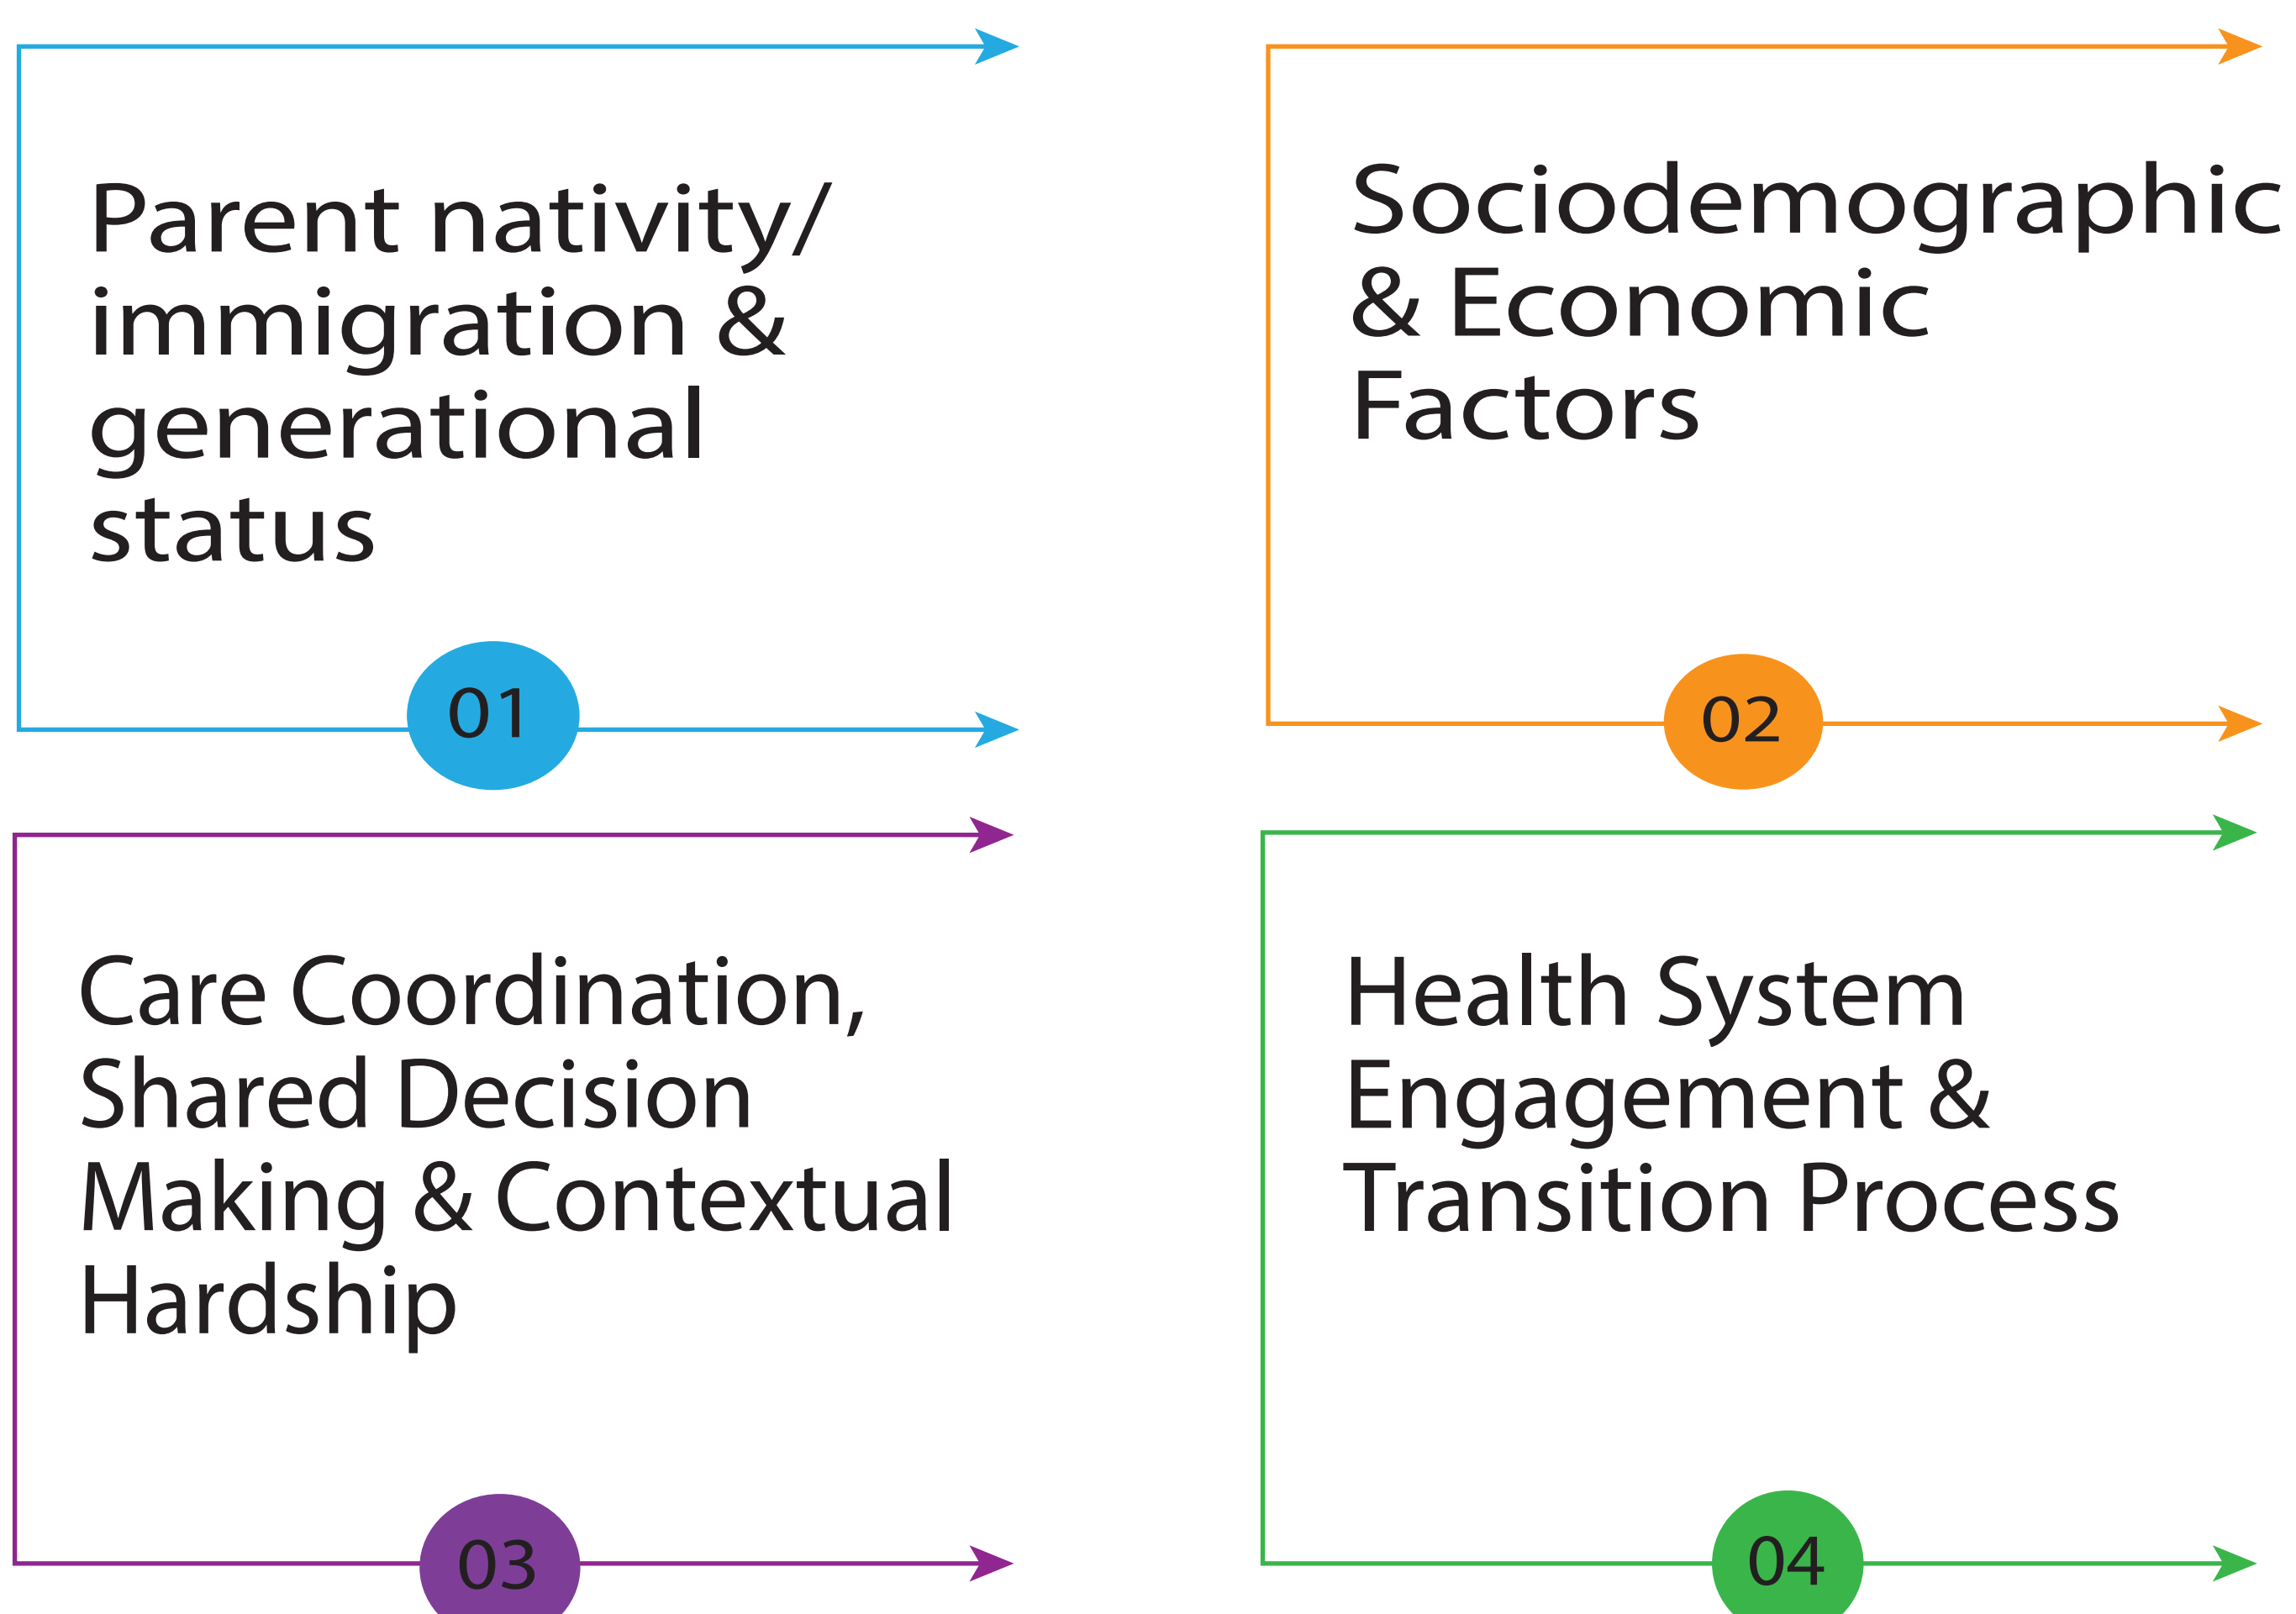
Parent nativity/ immigration & generational status

01

Sociodemographic & Economic Factors

02

Care Coordination, Shared Decision Making & Contextual Hardship

03

Health System Engagement & Transition Process

04